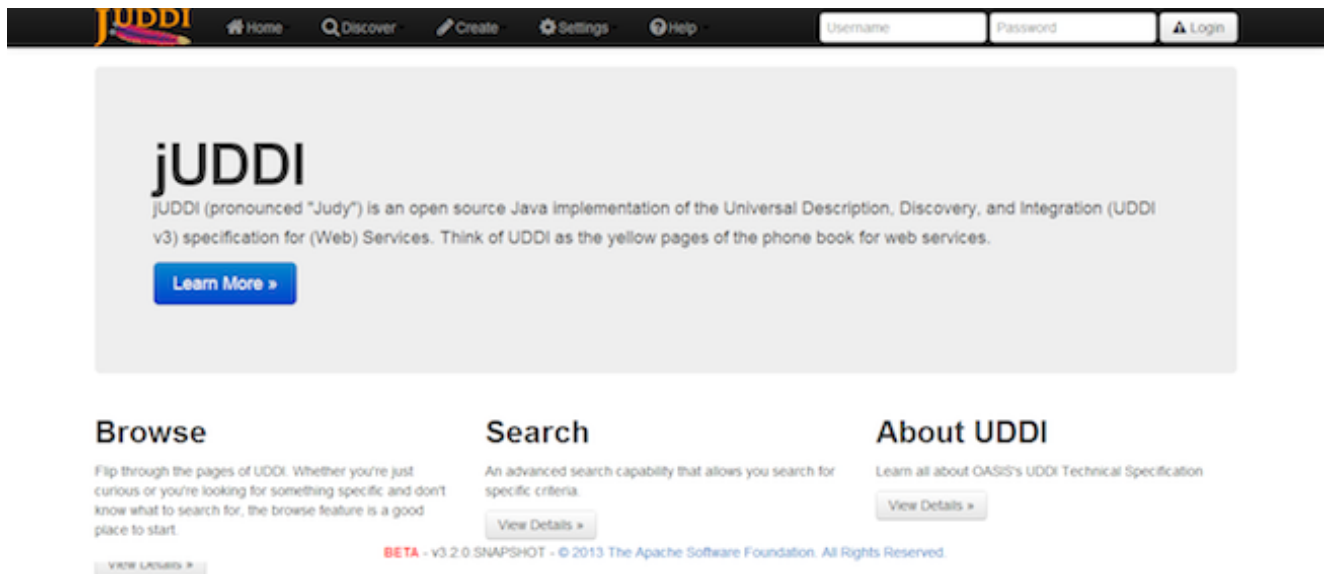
jUDDI Home Discover Create Settings Help Username Password Login

jUDDI

jUDDI (pronounced "Judy") is an open source Java implementation of the Universal Description, Discovery, and Integration (UDDI v3) specification for (Web) Services. Think of UDDI as the yellow pages of the phone book for web services.

Learn More »

Browse

Flip through the pages of UDDI. Whether you're just curious or you're looking for something specific and don't know what to search for, the browse feature is a good place to start.

View Details »

Search

An advanced search capability that allows you search for specific criteria.

View Details »

About UDDI

Learn all about OASIS's UDDI Technical Specification

View Details »

BETA - v3.2.0.SNAPSHOT - © 2013 The Apache Software Foundation. All Rights Reserved.